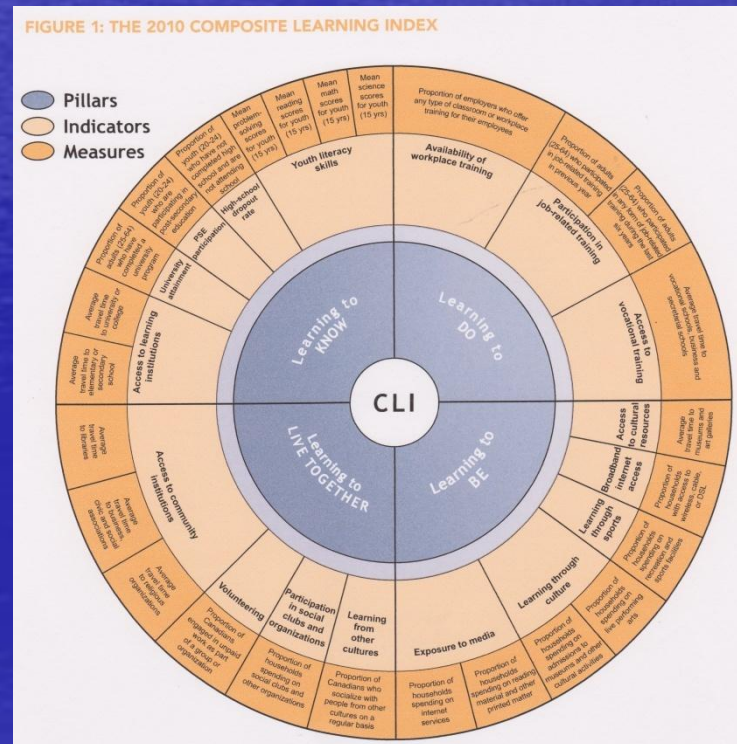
FIGURE 1: THE 2010 COMPOSITE LEARNING INDEX

Pillars
Indicators
Measures

CLI

Learning to KNOW
Learning to DO
Learning to BE
Learning to LIVE TOGETHER

Youth literacy skills
Mean problem-solving scores for youth (15 yrs)
Mean reading scores for youth (15 yrs)
Mean math scores for youth (15 yrs)
Mean science scores for youth (15 yrs)

Availability of workplace training
Proportion of employers who offer any type of classroom or workplace training for their employees

Participation in job-related training
Proportion of adults (25-64) who participated in job-related training in previous year
Proportion of adults (25-64) who participated in any form of job-related training during the last six years

Access to vocational training
Average travel time to vocational schools, business and secretarial schools

Access to cultural resources
Average travel time to museums and art galleries

Broadband internet access
Proportion of households with access to wireless, cable, or DSL

Learning through sports
Proportion of households spending on recreation and sports facilities

Learning through culture
Proportion of households spending on live performing arts
Proportion of households spending on admissions to museums and other cultural activities

Exposure to media
Proportion of households spending on reading material and other printed matter
Proportion of households spending on internet services

Learning from other cultures
Proportion of Canadians who socialize with people from other cultures on a regular basis

Participation in social clubs and organizations
Proportion of households spending on social clubs and other organizations

Volunteering
Proportion of Canadians engaged in unpaid work as part of a group or organization

Access to community institutions
Average travel time to religious organizations
Average travel time to civic and social associations
Average travel time to libraries

Access to learning institutions
Average travel time to elementary and secondary school
Average travel time to university or college

University attainment
Proportion of adults (25-64) who have completed a university program

PSE participation
Proportion of youth (20-24) who are participating in post-secondary education

High-school dropout rate
Proportion of youth (20-24) who have not completed high school and are not attending school